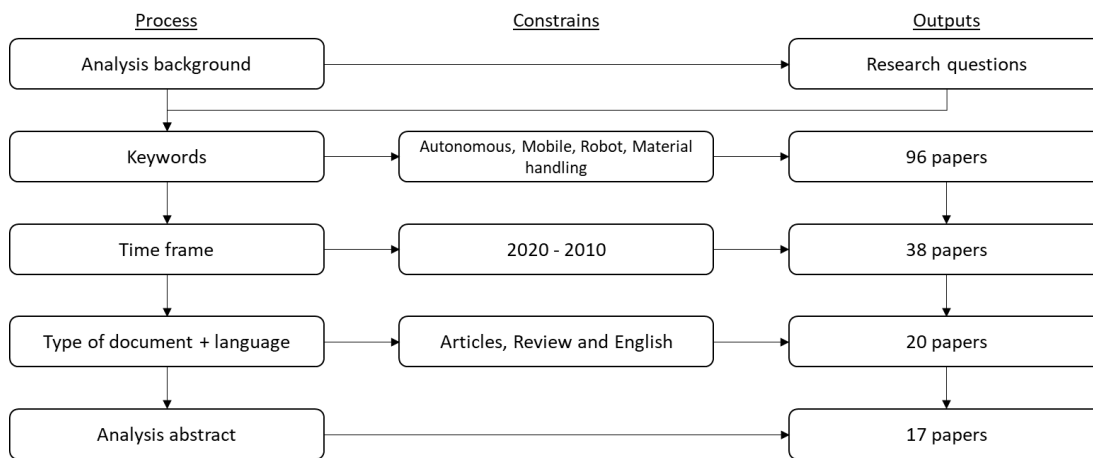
Process

Constrains

Outputs

Analysis background

Research questions

Keywords

Autonomous, Mobile, Robot, Material handling

96 papers

Time frame

2020 - 2010

38 papers

Type of document + language

Articles, Review and English

20 papers

Analysis abstract

17 papers